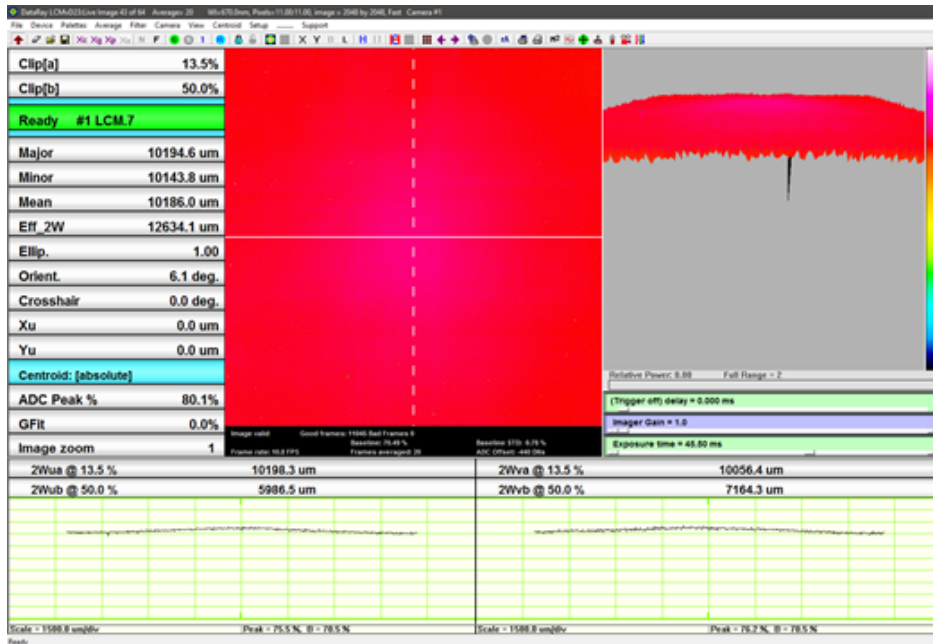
DataRay LCMv023 Live Image 43 of 64 Average= 20 Wl=670.0nm, Pixels=11.00/11.00, image = 2048 by 2048, Fast Camera #1

File Device Palettes Average Filter Camera View Centroid Setup Support

| | |
|---|---|
| Clip[a] | 13.5% |
| Clip[b] | 50.0% |
| Ready #1 LCM.7 | |
| Major | 10194.6 um |
| Minor | 10143.8 um |
| Mean | 10186.0 um |
| Eff_2W | 12634.1 um |
| Ellip. | 1.00 |
| Orient. | 6.1 deg. |
| Crosshair | 0.0 deg. |
| Xu | 0.0 um |
| Yu | 0.0 um |
| Centroid: [absolute] | |
| ADC Peak % | 80.1% |
| GFit | 0.0% |
| Image zoom | 1 |

Image valid Good frames: 11045 Bad Frames 4 Baseline: 78.49 % Baseline STD: 0.78 % Frame rate: 10.8 FPS Frames averaged: 20 ADC Offset: -440 DNs

Relative Power: 0.00 Full Range = 2

(Trigger off) delay = 0.000 ms

Imager Gain = 1.0

Exposure time = 45.50 ms

| | | | |
|---|---|---|---|
| 2Wua @ 13.5 % | 10198.3 um | 2Wva @ 13.5 % | 10056.4 um |
| 2Wub @ 50.0 % | 5986.5 um | 2Wvb @ 50.0 % | 7164.3 um |

Scale = 1500.0 um/div Peak = 75.5 %, D = 78.5 %

Scale = 1500.0 um/div Peak = 76.2 %, D = 78.5 %

Ready